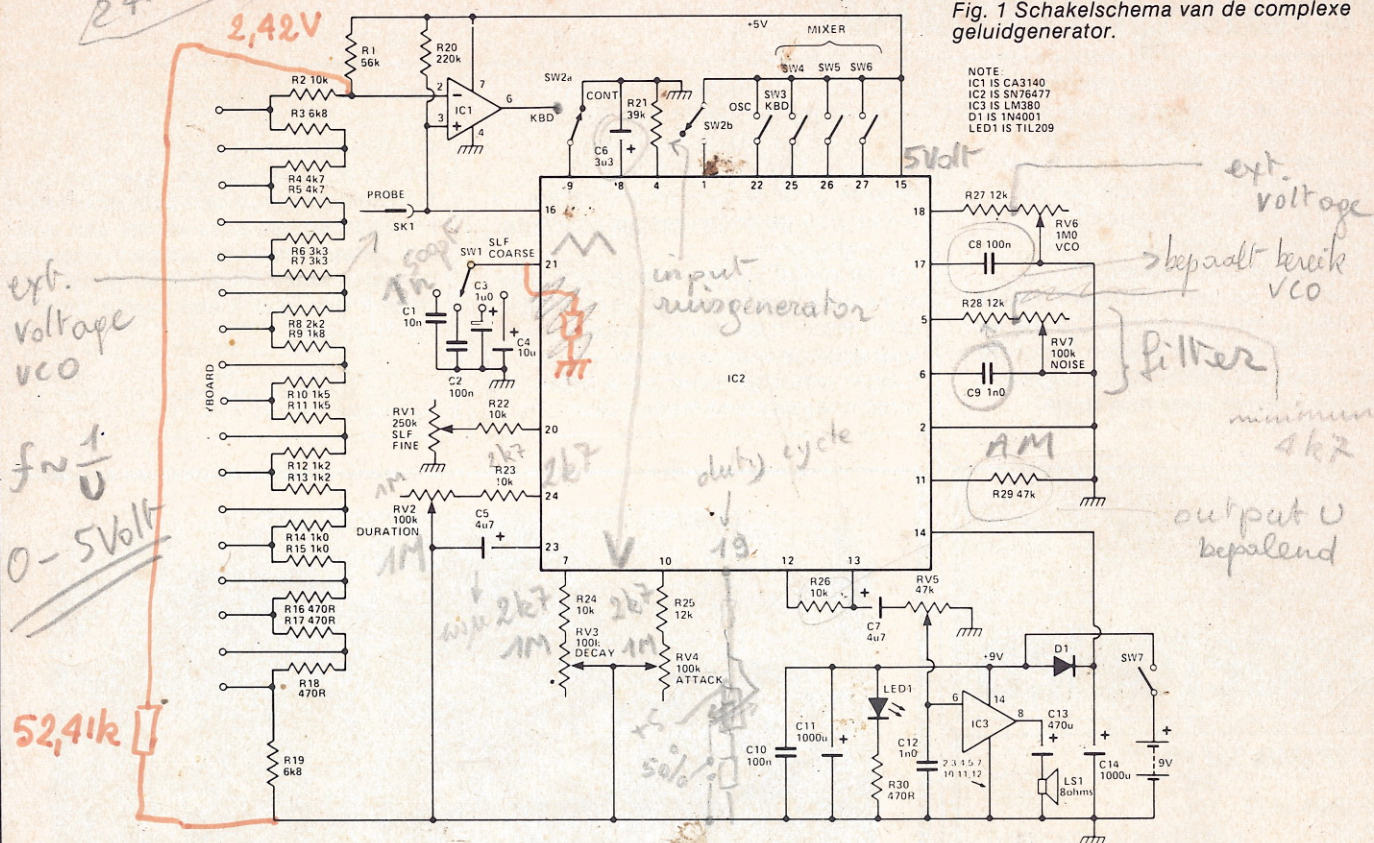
Fig. 1 Schakelschema van de complexe geluidgenerator.

NOTE
IC1 IS CA3140
IC2 IS SN76477
IC3 IS LM380
D1 IS 1N4001
LED1 IS TIL209

2,42V
+5V
MIXER
R1 56k
R20 220k
SW2a
CONT
R21 39k
OSC
SW3 KBD
SW4 SW5 SW6
IC1
KBD
C6 3u3
SW2b
9 8 4 1 22 25 26 27 15
5Volt
R2 10k
R3 6k8
R4 4k7
R5 4k7
R6 3k3
R7 3k3
R8 2k2
R9 1k8
R10 1k5
R11 1k5
R12 1k2
R13 1k2
R14 1k0
R15 1k0
R16 470R
R17 470R
R18 470R
R19 6k8
PROBE
SK1
16
SW1 SLF COARSE
21
C1 10n
C3 1u0
C2 100n
C4 10u
1n
500pF
RV1 250k SLF FINE
R22 10k
20
R23 10k
24
2k7
1M
RV2 100k DURATION
1M
C5 4u7
23
7 10 12 13
R24 10k
R25 12k
RV3 100k DECAY
RV4 100k ATTACK
1M
1M
2k7
2k7
R26 10k
C7 4u7
RV5 47k
IC2
input ruisgenerator
duty cycle
19
V
50%
R27 12k
18
RV6 1M0 VCO
C8 100n
17
R28 12k
5
RV7 100k NOISE
C9 1n0
6
2
11
R29 47k
14
AM
ext. voltage
bepaalt bereik VCO
filter
minimum 4k7
output U bepalend
ext. voltage vco
$f \sim \frac{1}{U}$
0 - 5Volt
52,41k
+9V
D1
SW7
LED1
C10 100n
C11 1000u
R30 470R
C12 1n0
IC3
2,3,4,5,7 10,11,12
C13 470u
LS1 8ohms
C14 1000u
9V